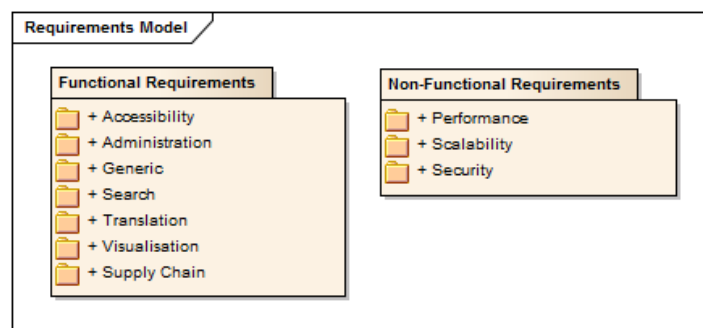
Requirements Model

Functional Requirements

+ Accessibility
+ Administration
+ Generic
+ Search
+ Translation
+ Visualisation
+ Supply Chain

Non-Functional Requirements

+ Performance
+ Scalability
+ Security